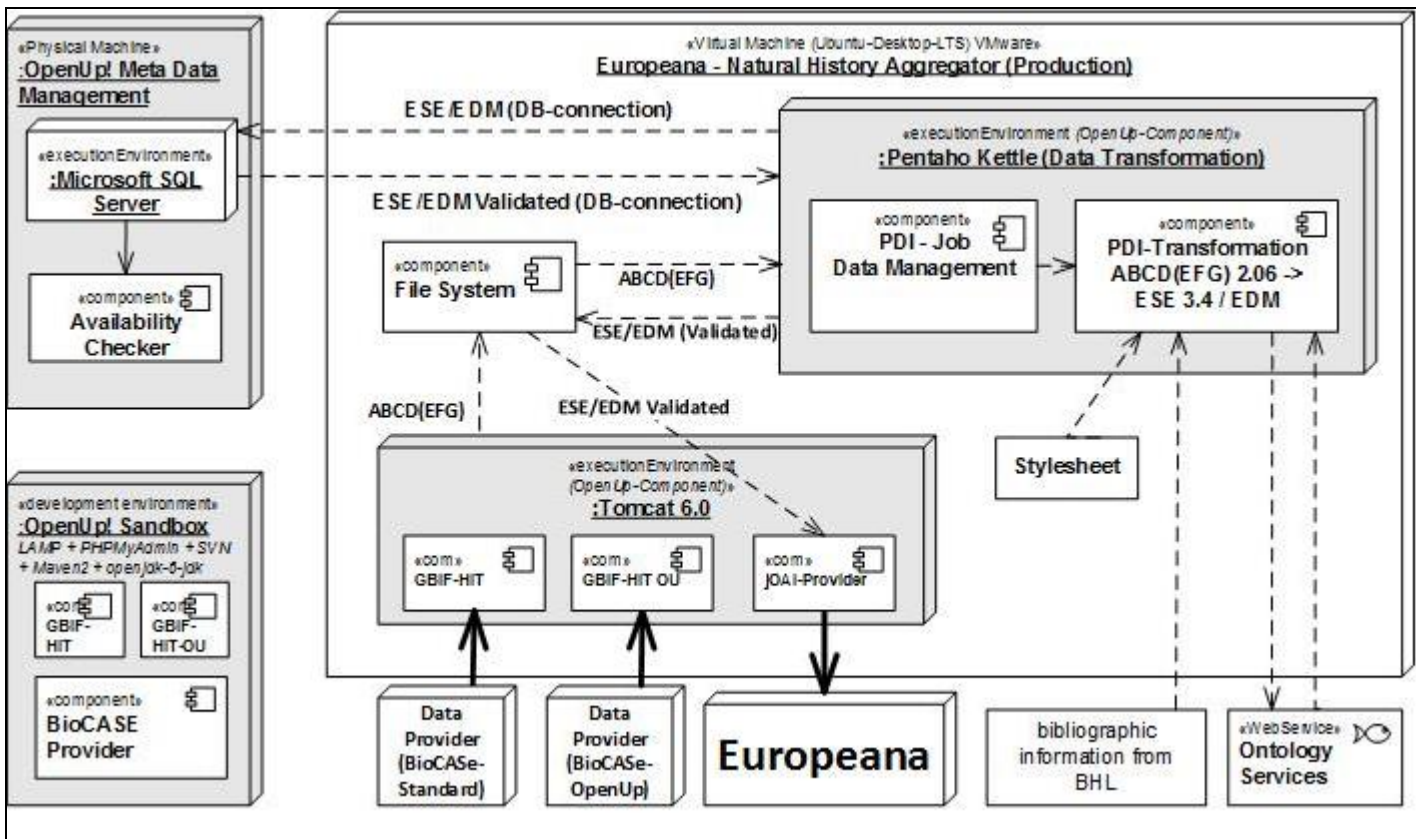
«Physical Machine»
:OpenUp! Meta Data Management

«executionEnvironment»
:Microsoft SQL Server

«component»
Availability Checker

«Virtual Machine (Ubuntu-Desktop-LTS) VMware»
Europeana - Natural History Aggregator (Production)

ESE/EDM (DB-connection)

ESE/EDM Validated (DB-connection)

«executionEnvironment (OpenUp-Component)»
:Pentaho Kettle (Data Transformation)

«component»
PDI - Job Data Management

«component»
PDI-Transformation ABCD(EFG) 2.06 -> ESE 3.4 / EDM

«component»
File System

ABCD(EFG)

ESE/EDM (Validated)

ABCD(EFG)

ESE/EDM Validated

Stylesheet

«executionEnvironment (OpenUp-Component)»
:Tomcat 6.0

«com»
GBIF-HIT

«com»
GBIF-HIT OU

«com»
JOAI-Provider

«development environment»
:OpenUp! Sandbox
LAMP + PHPMyAdmin + SVN + Maven2 + openjdk-6-jdk

«com»
GBIF-HIT

«com»
GBIF-HIT-OU

«component»
BioCASE Provider

Data Provider (BioCASe-Standard)

Data Provider (BioCASe-OpenUp)

Europeana

bibliographic information from BHL

«WebService»
Ontology Services